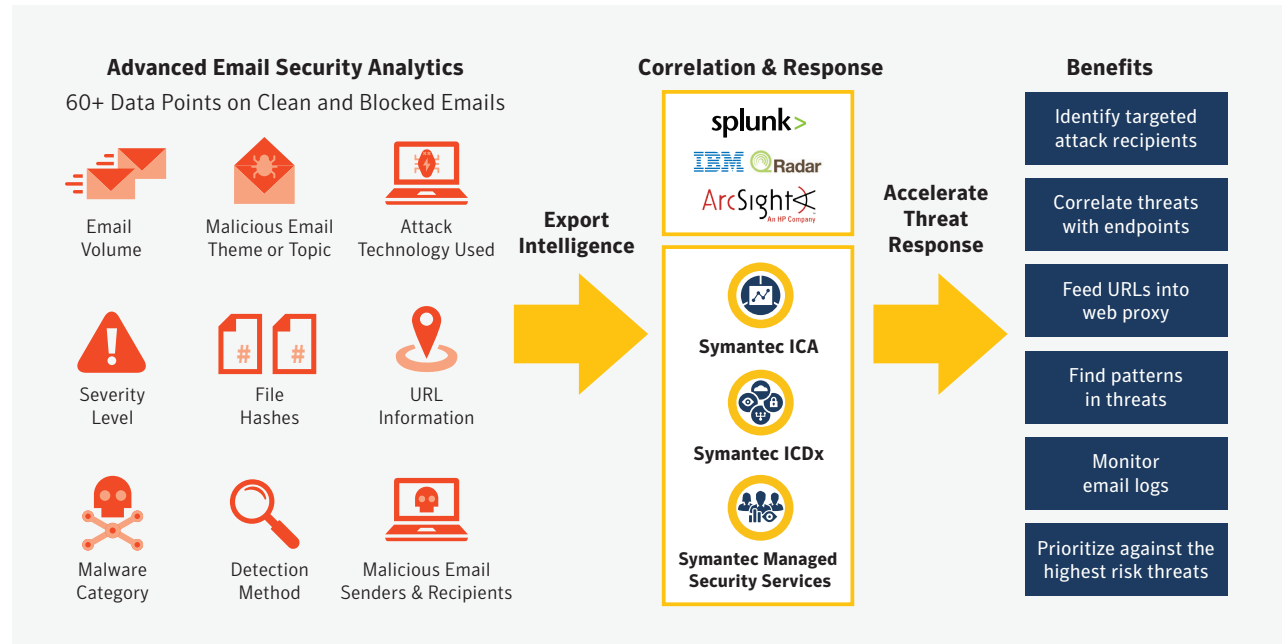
Advanced Email Security Analytics

60+ Data Points on Clean and Blocked Emails

Email Volume

Malicious Email Theme or Topic

Attack Technology Used

Severity Level

File Hashes

URL Information

Malware Category

Detection Method

Malicious Email Senders & Recipients

Export Intelligence

Correlation & Response

splunk>

IBM QRadar

ArcSight
An HP Company

Symantec ICA

Symantec ICDx

Symantec Managed Security Services

Accelerate Threat Response

Benefits

Identify targeted attack recipients

Correlate threats with endpoints

Feed URLs into web proxy

Find patterns in threats

Monitor email logs

Prioritize against the highest risk threats